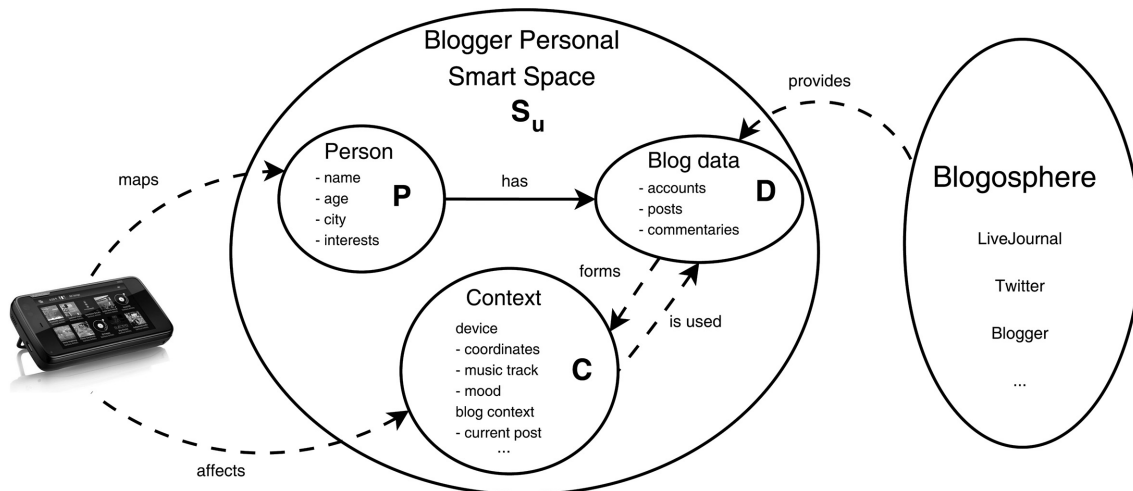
Blogger Personal Smart Space
$S_u$

provides

maps

Person
- name
- age
- city
- interests
P

has

Blog data
- accounts
- posts
- commentaries
D

Blogosphere

LiveJournal

Twitter

Blogger

...

forms

is used

Context
device
- coordinates
- music track
- mood
blog context
- current post
...
C

affects